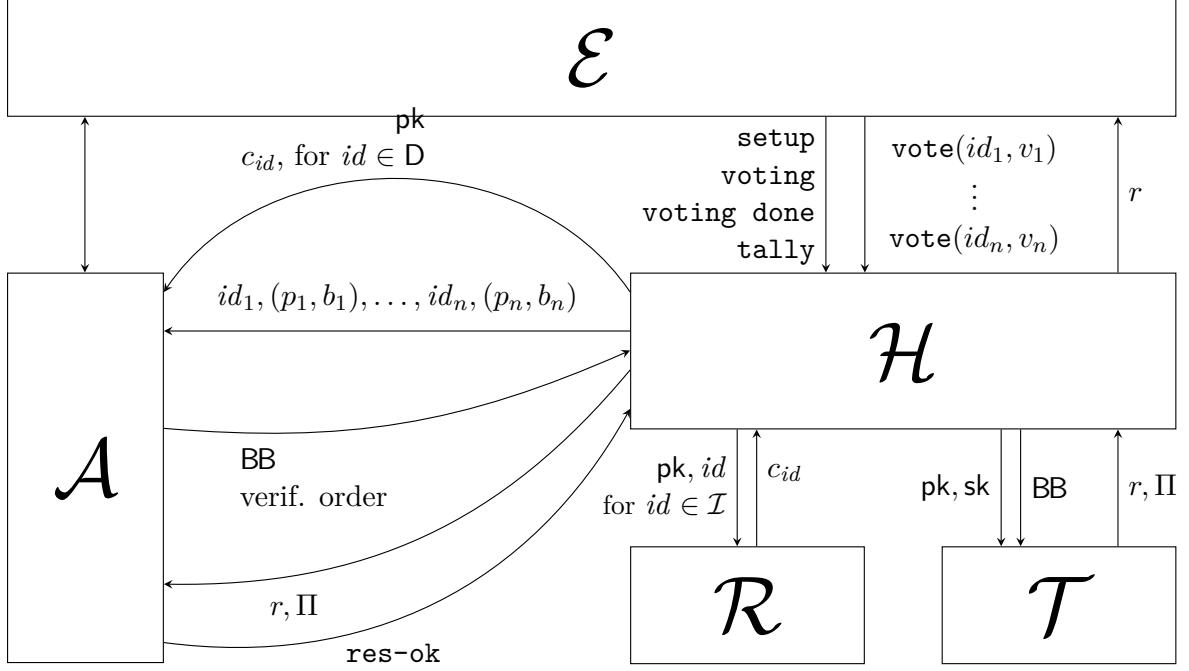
$\mathcal{E}$

pk

$c_{id}$, for $id \in$ D

setup
voting
voting done
tally

vote$(id_1, v_1)$
$\vdots$
vote$(id_n, v_n)$

$r$

$id_1, (p_1, b_1), \ldots, id_n, (p_n, b_n)$

$\mathcal{H}$

$\mathcal{A}$

BB
verif. order

pk, $id$
for $id \in \mathcal{I}$

$c_{id}$

pk, sk

BB

$r, \Pi$

$r, \Pi$

res-ok

$\mathcal{R}$

$\mathcal{T}$